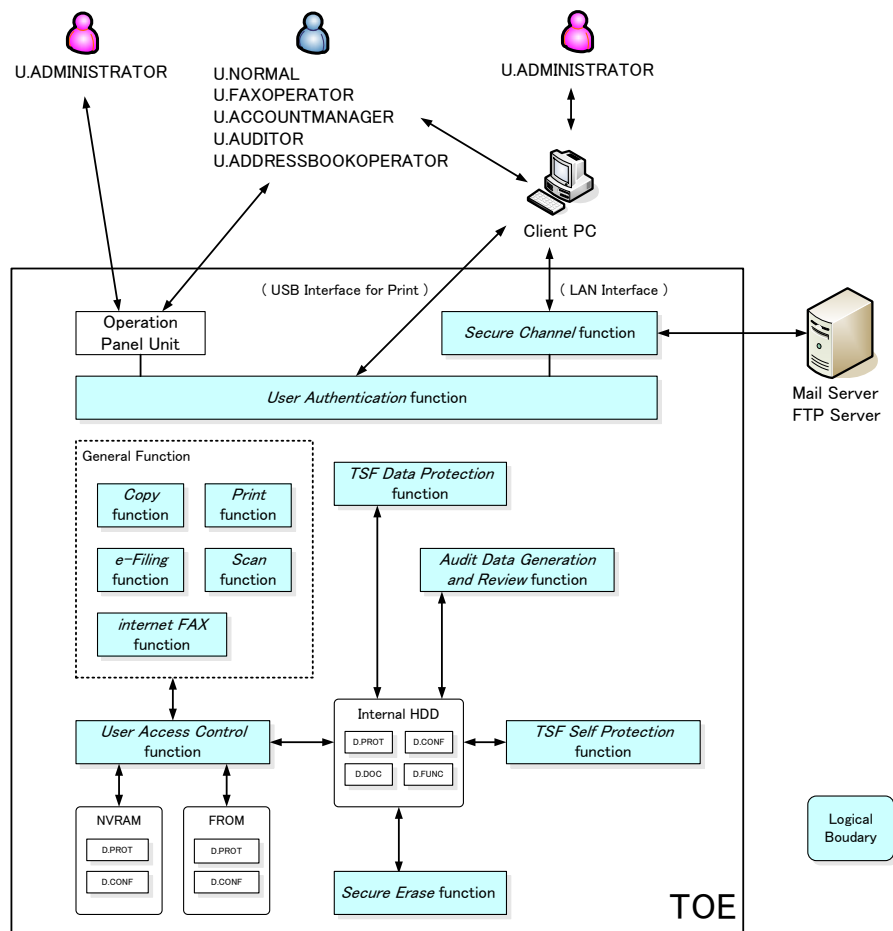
U.ADMINISTRATOR

U.NORMAL
U.FAXOPERATOR
U.ACCOUNTMANAGER
U.AUDITOR
U.ADDRESSBOOKOPERATOR

U.ADMINISTRATOR

Client PC

( USB Interface for Print )

( LAN Interface )

Operation Panel Unit

Secure Channel function

Mail Server
FTP Server

User Authentication function

General Function

Copy function

Print function

e-Filing function

Scan function

internet FAX function

TSF Data Protection function

Audit Data Generation and Review function

User Access Control function

Internal HDD

D.PROT

D.CONF

D.DOC

D.FUNC

TSF Self Protection function

NVRAM

D.PROT

D.CONF

FROM

D.PROT

D.CONF

Secure Erase function

Logical Boudary

TOE